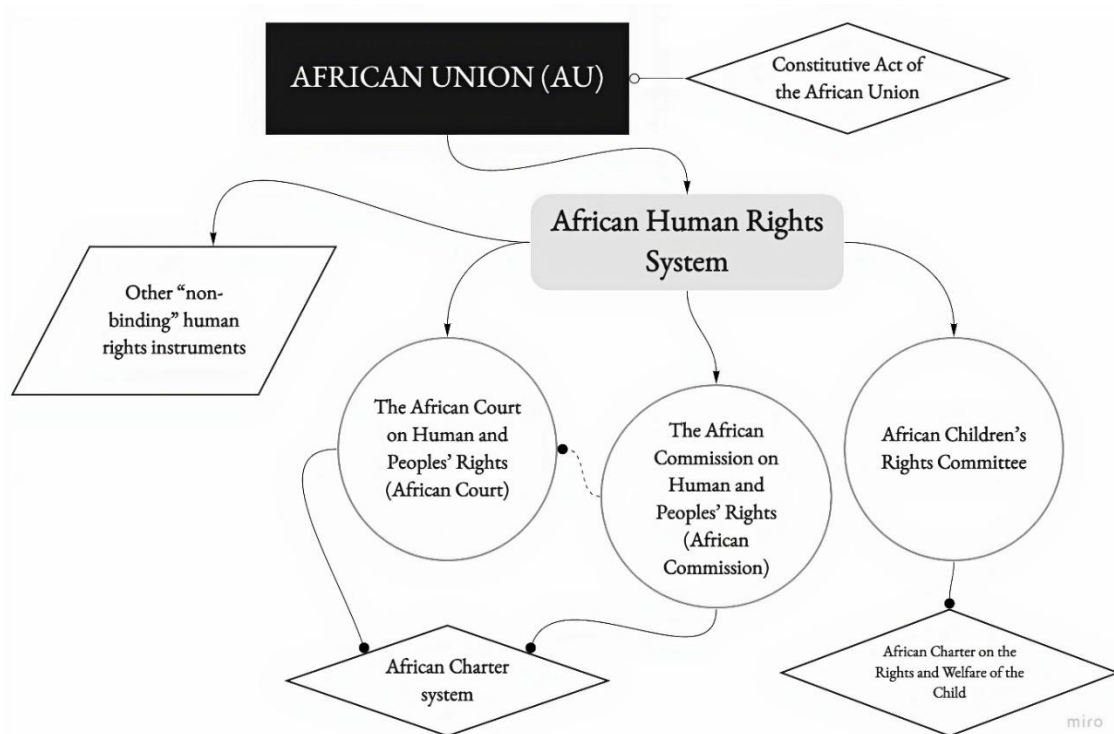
AFRICAN UNION (AU)

Constitutive Act of the African Union

African Human Rights System

Other "non-binding" human rights instruments

The African Court on Human and Peoples' Rights (African Court)

The African Commission on Human and Peoples' Rights (African Commission)

African Children's Rights Committee

African Charter system

African Charter on the Rights and Welfare of the Child

miro